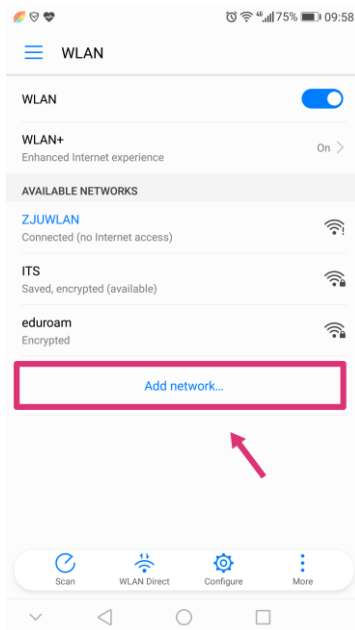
4G 75% 09:58

WLAN

WLAN

WLAN+
Enhanced Internet experience
On

AVAILABLE NETWORKS

ZJUWLAN
Connected (no Internet access)

ITS
Saved, encrypted (available)

eduroam
Encrypted

Add network...

Scan
WLAN Direct
Configure
More